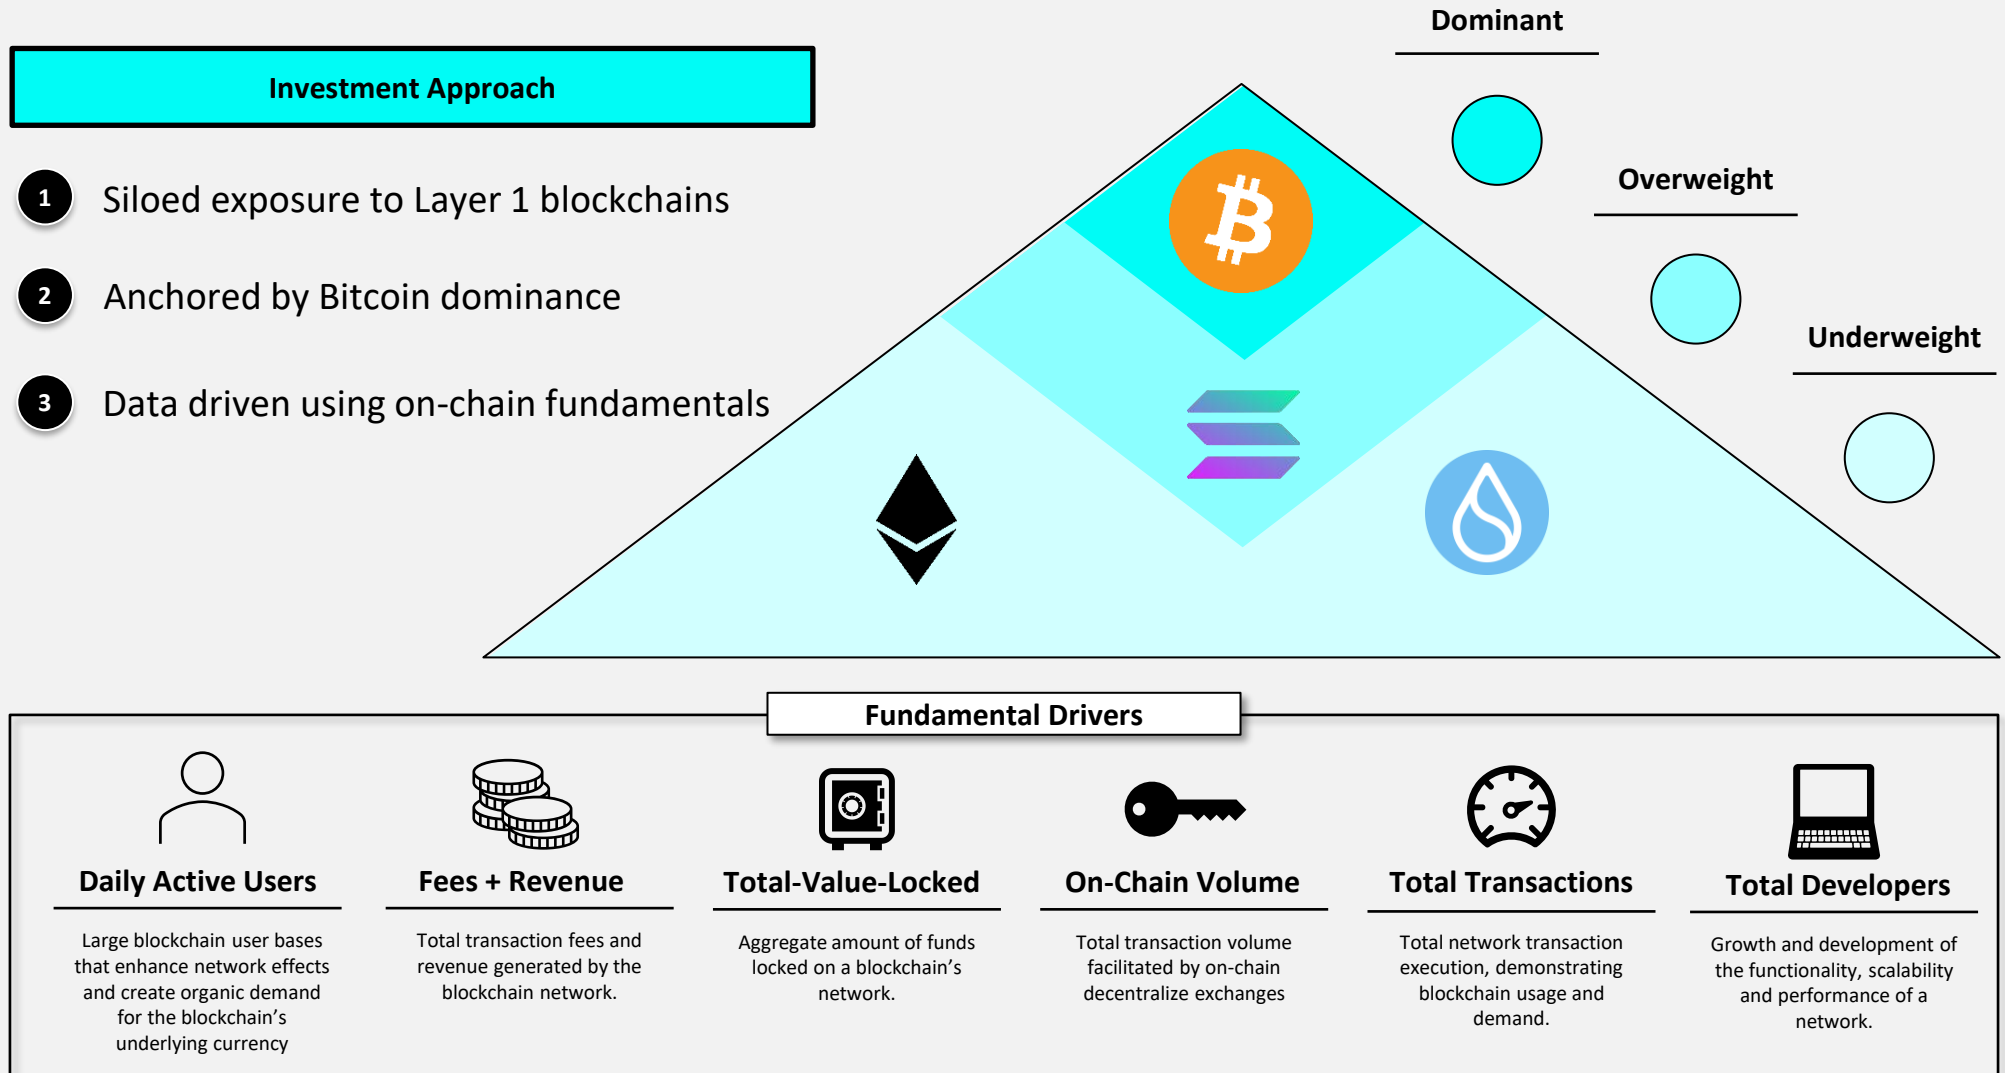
Investment Approach

1 Siloed exposure to Layer 1 blockchains

2 Anchored by Bitcoin dominance

3 Data driven using on-chain fundamentals

Dominant

Overweight

Underweight

Fundamental Drivers

Daily Active Users

Large blockchain user bases that enhance network effects and create organic demand for the blockchain's underlying currency

Fees + Revenue

Total transaction fees and revenue generated by the blockchain network.

Total-Value-Locked

Aggregate amount of funds locked on a blockchain's network.

On-Chain Volume

Total transaction volume facilitated by on-chain decentralize exchanges

Total Transactions

Total network transaction execution, demonstrating blockchain usage and demand.

Total Developers

Growth and development of the functionality, scalability and performance of a network.